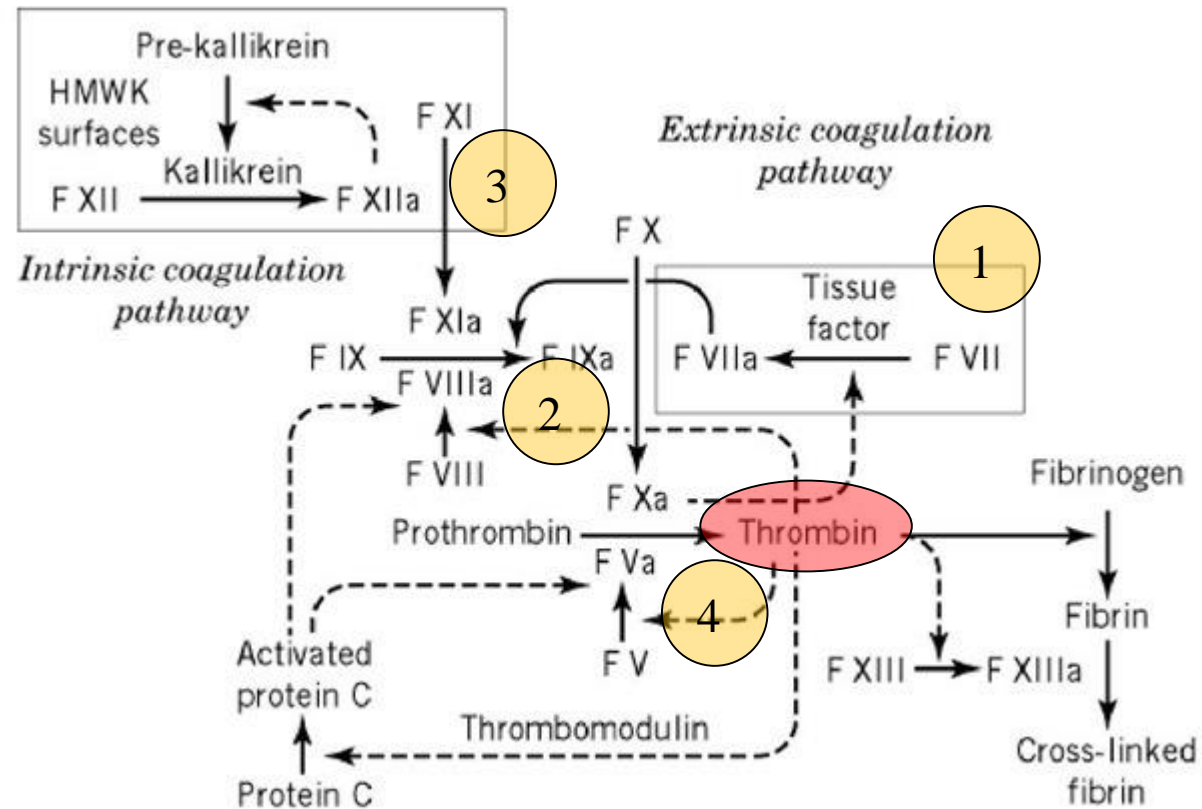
Pre-kallikrein
HMWK surfaces
Kallikrein
F XII
F XIIa
F XI
3
Intrinsic coagulation pathway
Extrinsic coagulation pathway
F X
1
Tissue factor
F XIa
F IX
F IXa
F VIIIa
F VIIa
F VII
2
F VIII
F Xa
Thrombin
Fibrinogen
Prothrombin
F Va
4
Fibrin
F V
Activated protein C
F XIII
F XIIIa
Thrombomodulin
Cross-linked fibrin
Protein C